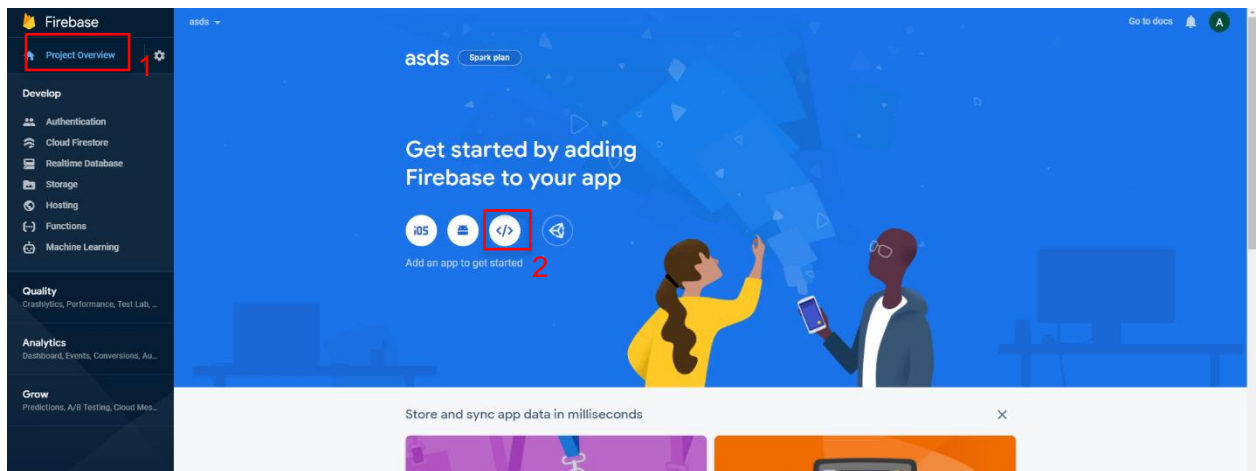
Firebase

Project Overview

1

Develop

Authentication

Cloud Firestore

Realtime Database

Storage

Hosting

Functions

Machine Learning

Quality
Crashlytics, Performance, Test Lab, ...

Analytics
Dashboard, Events, Conversions, Au...

Grow
Predictions, A/B Testing, Cloud Mes...

asds

Go to docs

A

asds Spark plan

Get started by adding Firebase to your app

iOS

</>

2

Add an app to get started

Store and sync app data in milliseconds

×